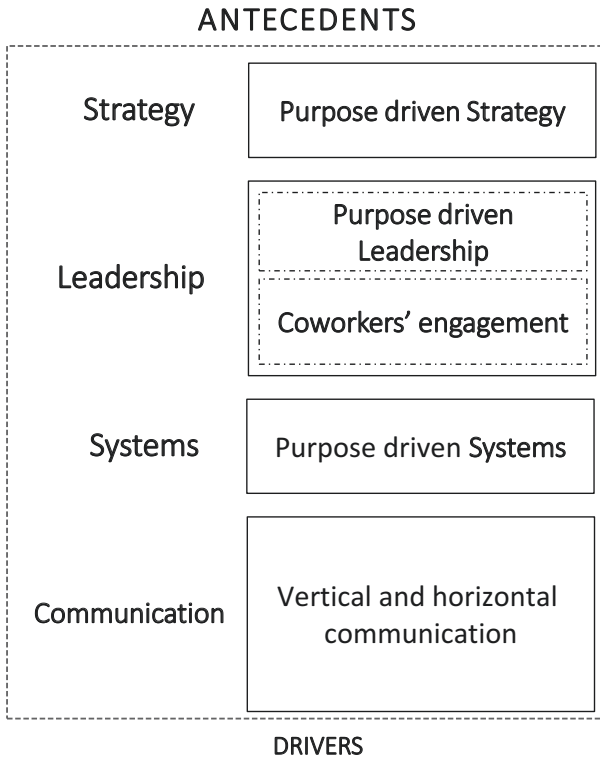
ANTECEDENTS

Strategy

Purpose driven Strategy

Leadership

Purpose driven Leadership

Coworkers' engagement

Systems

Purpose driven Systems

Communication

Vertical and horizontal communication

DRIVERS